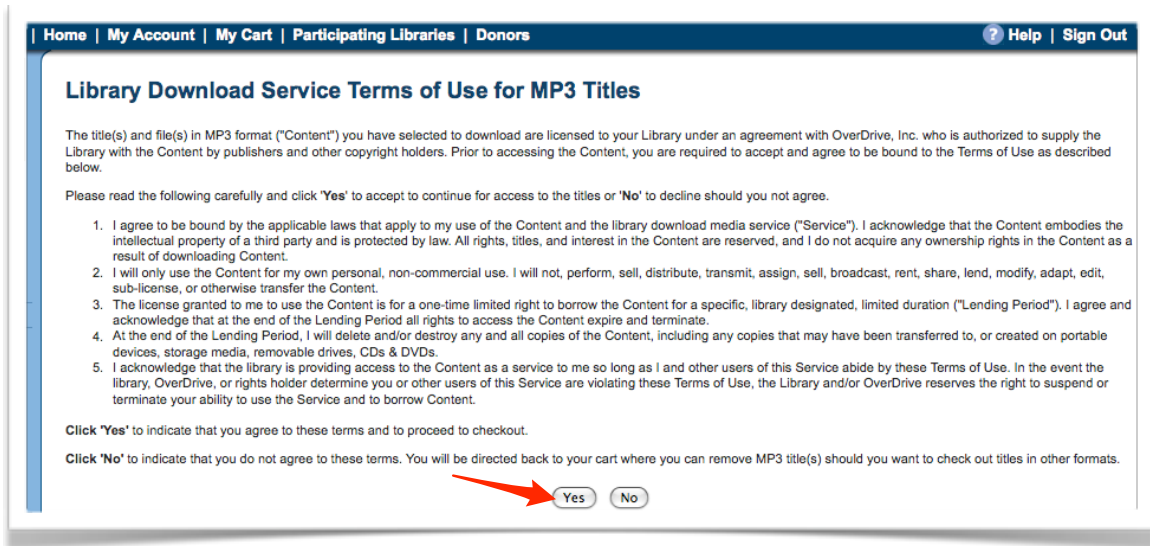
| Home | My Account | My Cart | Participating Libraries | Donors

? Help | Sign Out

Library Download Service Terms of Use for MP3 Titles

The title(s) and file(s) in MP3 format ("Content") you have selected to download are licensed to your Library under an agreement with OverDrive, Inc. who is authorized to supply the Library with the Content by publishers and other copyright holders. Prior to accessing the Content, you are required to accept and agree to be bound to the Terms of Use as described below.

Please read the following carefully and click 'Yes' to accept to continue for access to the titles or 'No' to decline should you not agree.

1. I agree to be bound by the applicable laws that apply to my use of the Content and the library download media service ("Service"). I acknowledge that the Content embodies the intellectual property of a third party and is protected by law. All rights, titles, and interest in the Content are reserved, and I do not acquire any ownership rights in the Content as a result of downloading Content.
2. I will only use the Content for my own personal, non-commercial use. I will not, perform, sell, distribute, transmit, assign, sell, broadcast, rent, share, lend, modify, adapt, edit, sub-license, or otherwise transfer the Content.
3. The license granted to me to use the Content is for a one-time limited right to borrow the Content for a specific, library designated, limited duration ("Lending Period"). I agree and acknowledge that at the end of the Lending Period all rights to access the Content expire and terminate.
4. At the end of the Lending Period, I will delete and/or destroy any and all copies of the Content, including any copies that may have been transferred to, or created on portable devices, storage media, removable drives, CDs & DVDs.
5. I acknowledge that the library is providing access to the Content as a service to me so long as I and other users of this Service abide by these Terms of Use. In the event the library, OverDrive, or rights holder determine you or other users of this Service are violating these Terms of Use, the Library and/or OverDrive reserves the right to suspend or terminate your ability to use the Service and to borrow Content.

Click 'Yes' to indicate that you agree to these terms and to proceed to checkout.

Click 'No' to indicate that you do not agree to these terms. You will be directed back to your cart where you can remove MP3 title(s) should you want to check out titles in other formats.

Yes No